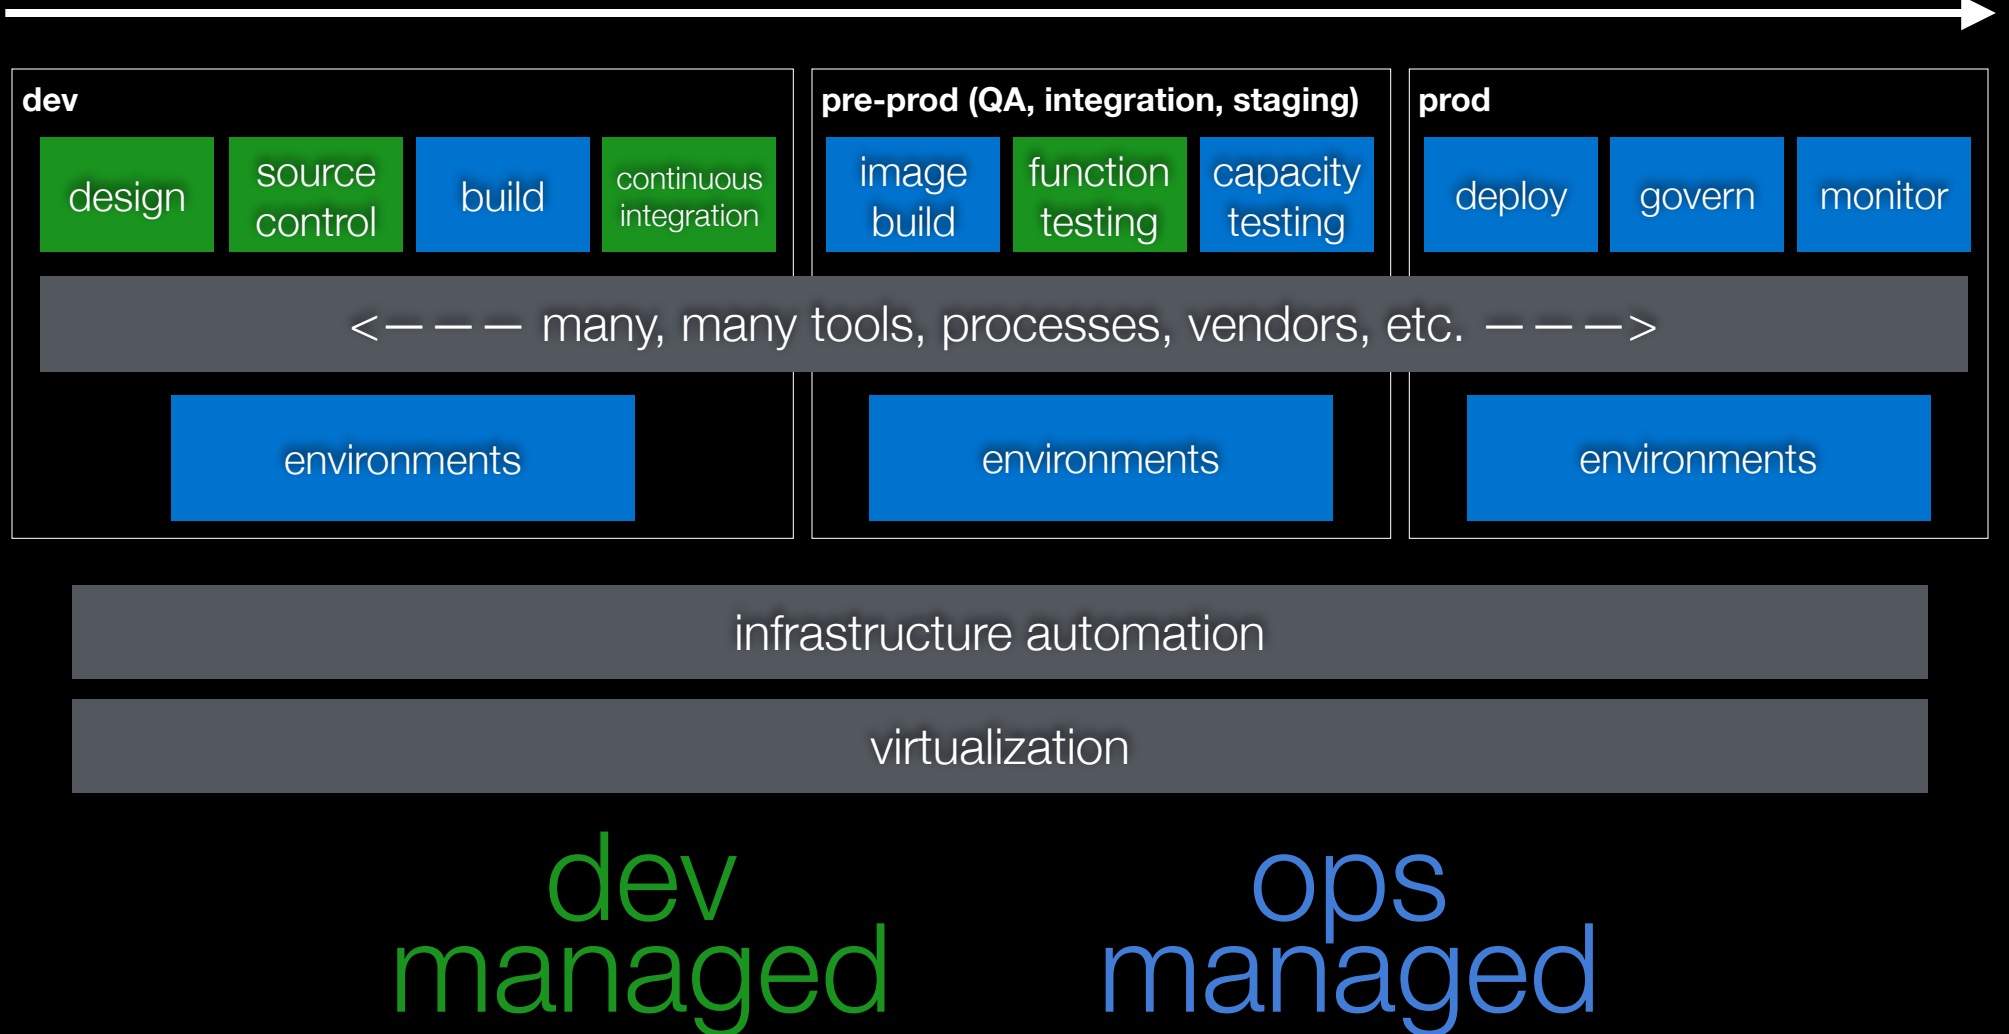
dev

design

source control

build

continuous integration

pre-prod (QA, integration, staging)

image build

function testing

capacity testing

prod

deploy

govern

monitor

<——— many, many tools, processes, vendors, etc. ———>

environments

environments

environments

infrastructure automation

virtualization

dev managed

ops managed